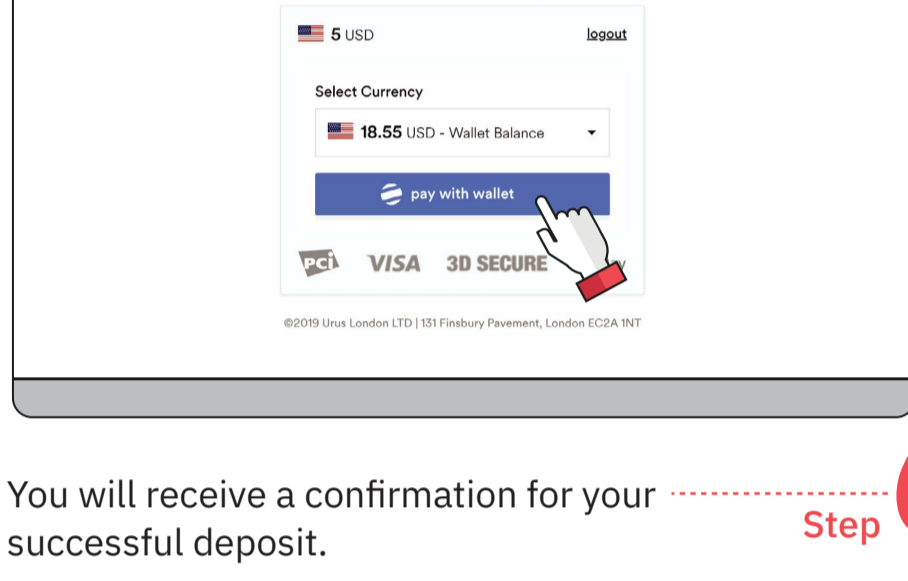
5 USD

logout

Select Currency

18.55 USD - Wallet Balance

pay with wallet

PCI VISA 3D SECURE

©2019 Urus London LTD | 131 Finsbury Pavement, London EC2A 1NT

You will receive a confirmation for your successful deposit.

Step